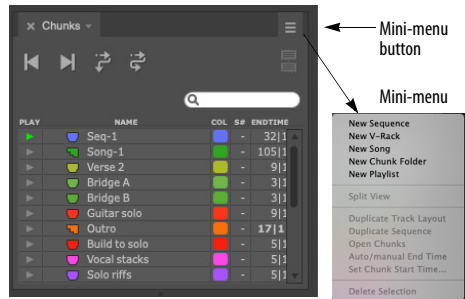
× Chunks

Mini-menu button

Mini-menu

| PLAY | NAME | COL | S# | ENDTIME |
|---|---|---|---|---|
| | Seq-1 | | - | 32\|1 |
| | Song-1 | | - | 105\|1 |
| | Verse 2 | | - | 3\|1 |
| | Bridge A | | - | 9\|1 |
| | Bridge B | | - | 3\|1 |
| | Guitar solo | | - | 9\|1 |
| | Outro | | - | 17\|1 |
| | Build to solo | | - | 5\|1 |
| | Vocal stacks | | - | 5\|1 |
| | Solo riffs | | - | 5\|1 |

New Sequence
New V-Rack
New Song
New Chunk Folder
New Playlist
Split View
Duplicate Track Layout
Duplicate Sequence
Open Chunks
Auto/manual End Time
Set Chunk Start Time...
Delete Selection